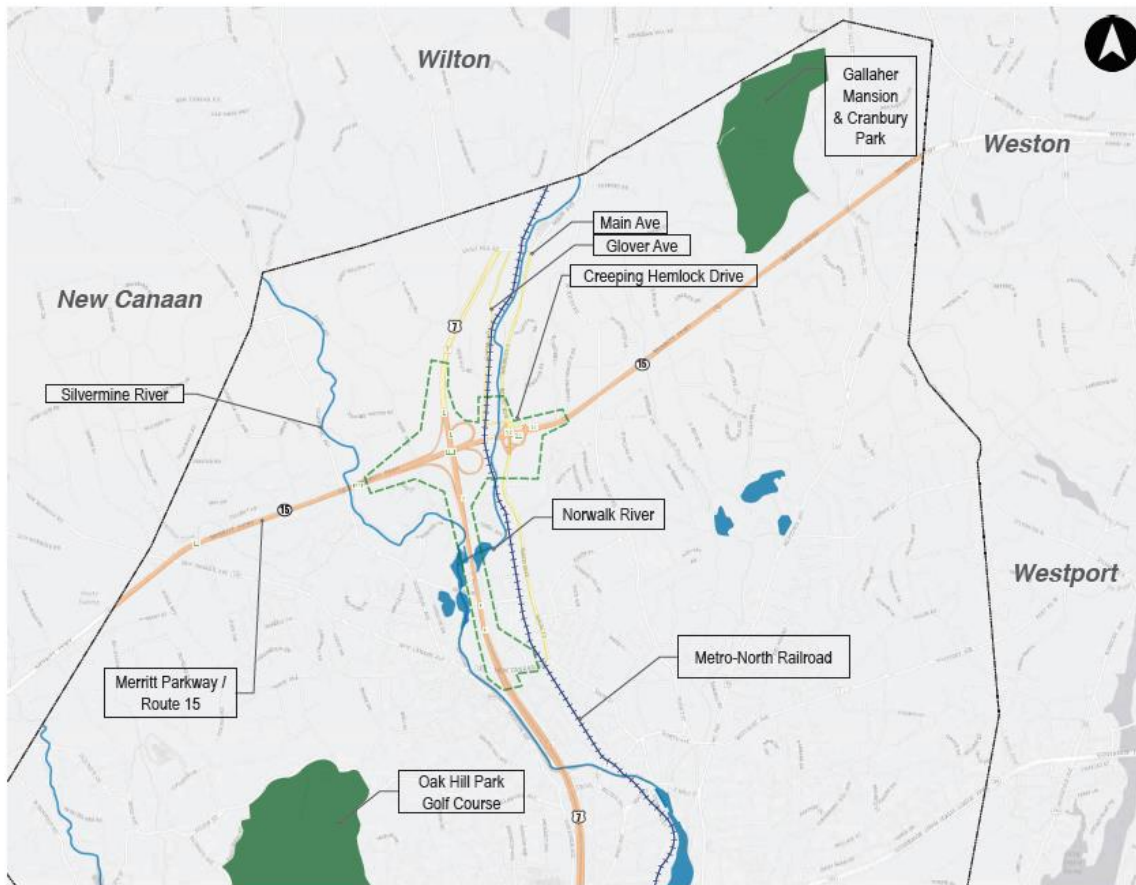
Wilton

Gallaher Mansion & Cranbury Park

Weston

Main Ave

Glover Ave

Creeping Hemlock Drive

New Canaan

7

15

Silvermine River

15

Norwalk River

Westport

Metro-North Railroad

Merritt Parkway / Route 15

Oak Hill Park Golf Course

7